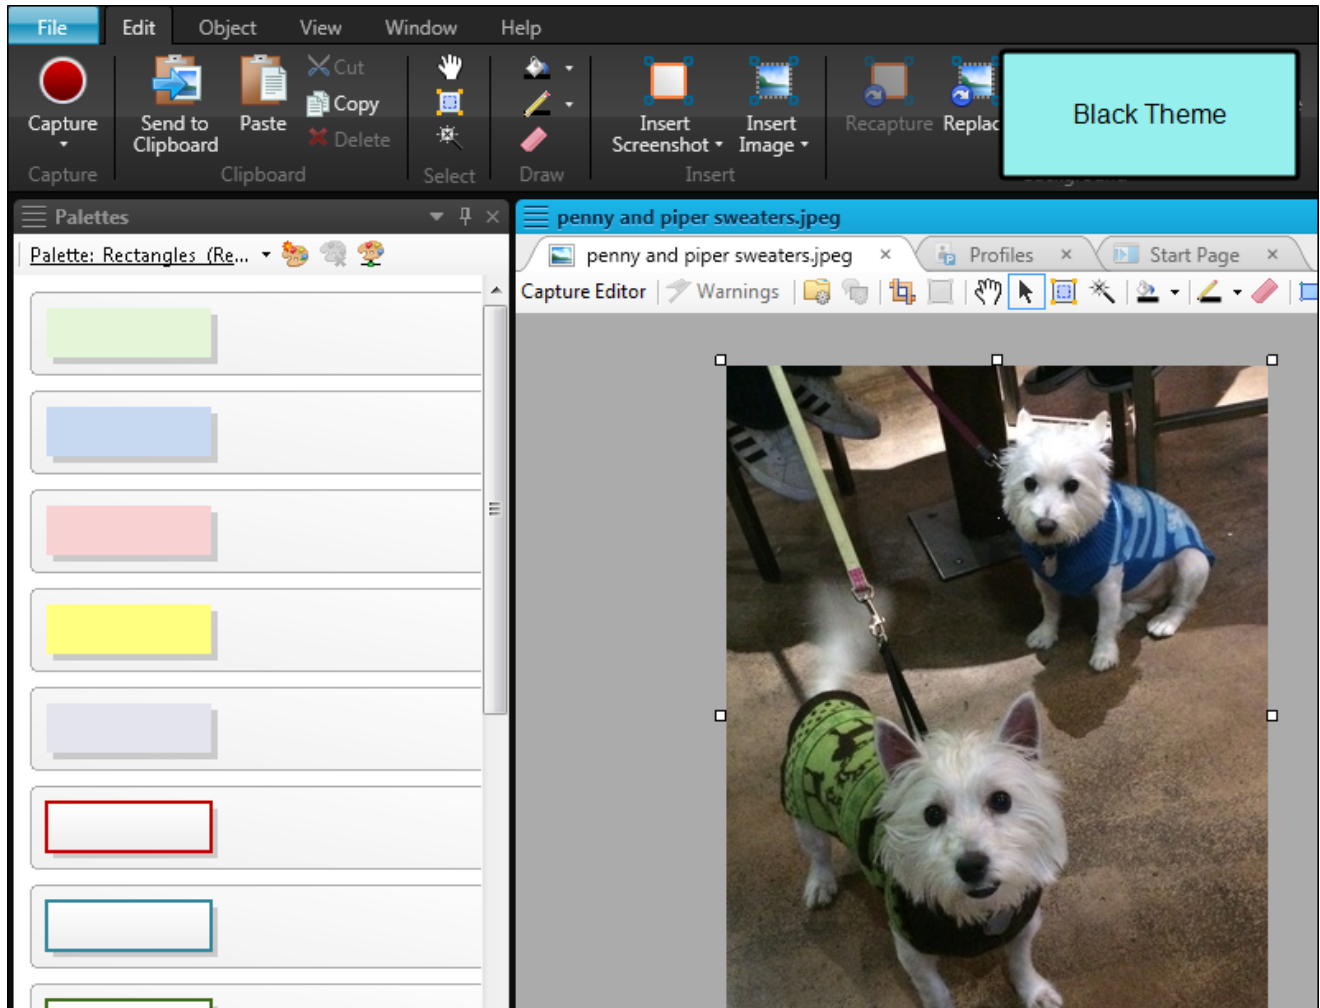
File Edit Object View Window Help

Capture
Capture

Send to Clipboard
Paste
Cut
Copy
Delete
Clipboard

Select

Draw

Insert Screenshot
Insert Image
Insert

Recapture
Replac

Black Theme

Palettes

Palette: Rectangles (Re...

penny and piper sweaters.jpeg

penny and piper sweaters.jpeg ×
Profiles ×
Start Page ×

Capture Editor
Warnings